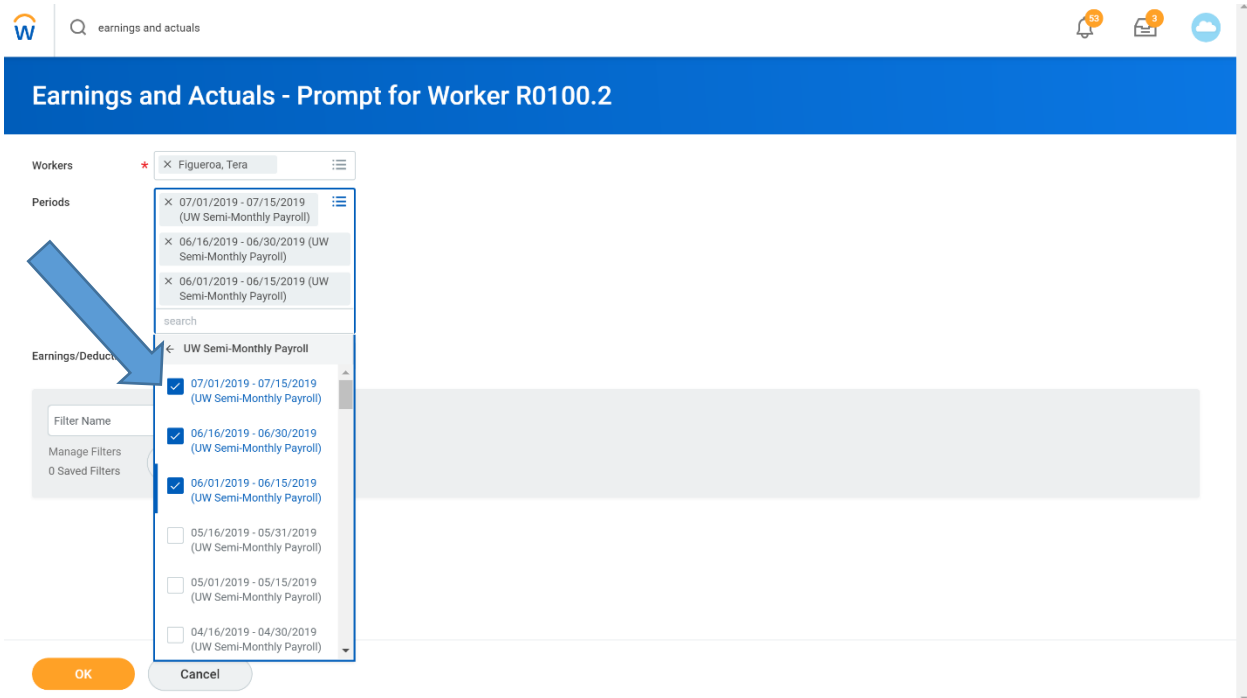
earnings and actuals

53

3

Earnings and Actuals - Prompt for Worker R0100.2

Workers *

× Figueroa, Tera

Periods

× 07/01/2019 - 07/15/2019 (UW Semi-Monthly Payroll)

× 06/16/2019 - 06/30/2019 (UW Semi-Monthly Payroll)

× 06/01/2019 - 06/15/2019 (UW Semi-Monthly Payroll)

search

← UW Semi-Monthly Payroll

07/01/2019 - 07/15/2019 (UW Semi-Monthly Payroll)

06/16/2019 - 06/30/2019 (UW Semi-Monthly Payroll)

06/01/2019 - 06/15/2019 (UW Semi-Monthly Payroll)

05/16/2019 - 05/31/2019 (UW Semi-Monthly Payroll)

05/01/2019 - 05/15/2019 (UW Semi-Monthly Payroll)

04/16/2019 - 04/30/2019 (UW Semi-Monthly Payroll)

Earnings/Deduct

Filter Name

Manage Filters

0 Saved Filters

OK

Cancel